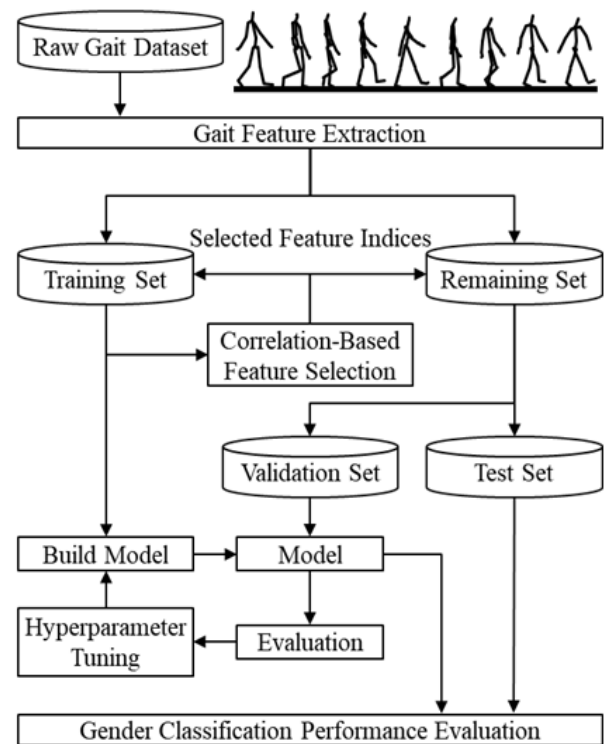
Raw Gait Dataset

Gait Feature Extraction

Selected Feature Indices

Training Set

Remaining Set

Correlation-Based Feature Selection

Validation Set

Test Set

Build Model

Model

Hyperparameter Tuning

Evaluation

Gender Classification Performance Evaluation